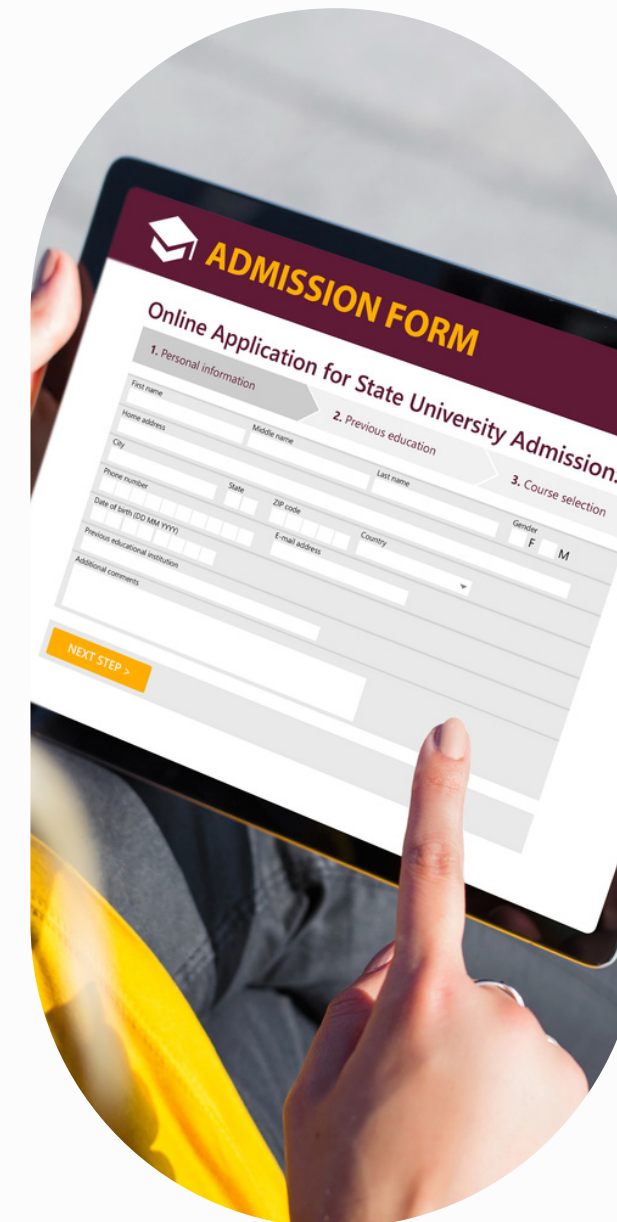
ADMISSION FORM

Online Application for State University Admission

1. Personal information

2. Previous education

3. Course selection

First name

Home address

Middle name

City

Last name

Phone number

State

ZIP code

Gender

F

M

Date of birth (DD MM YYYY)

E-mail address

Country

Previous educational institution

Additional comments

NEXT STEP >